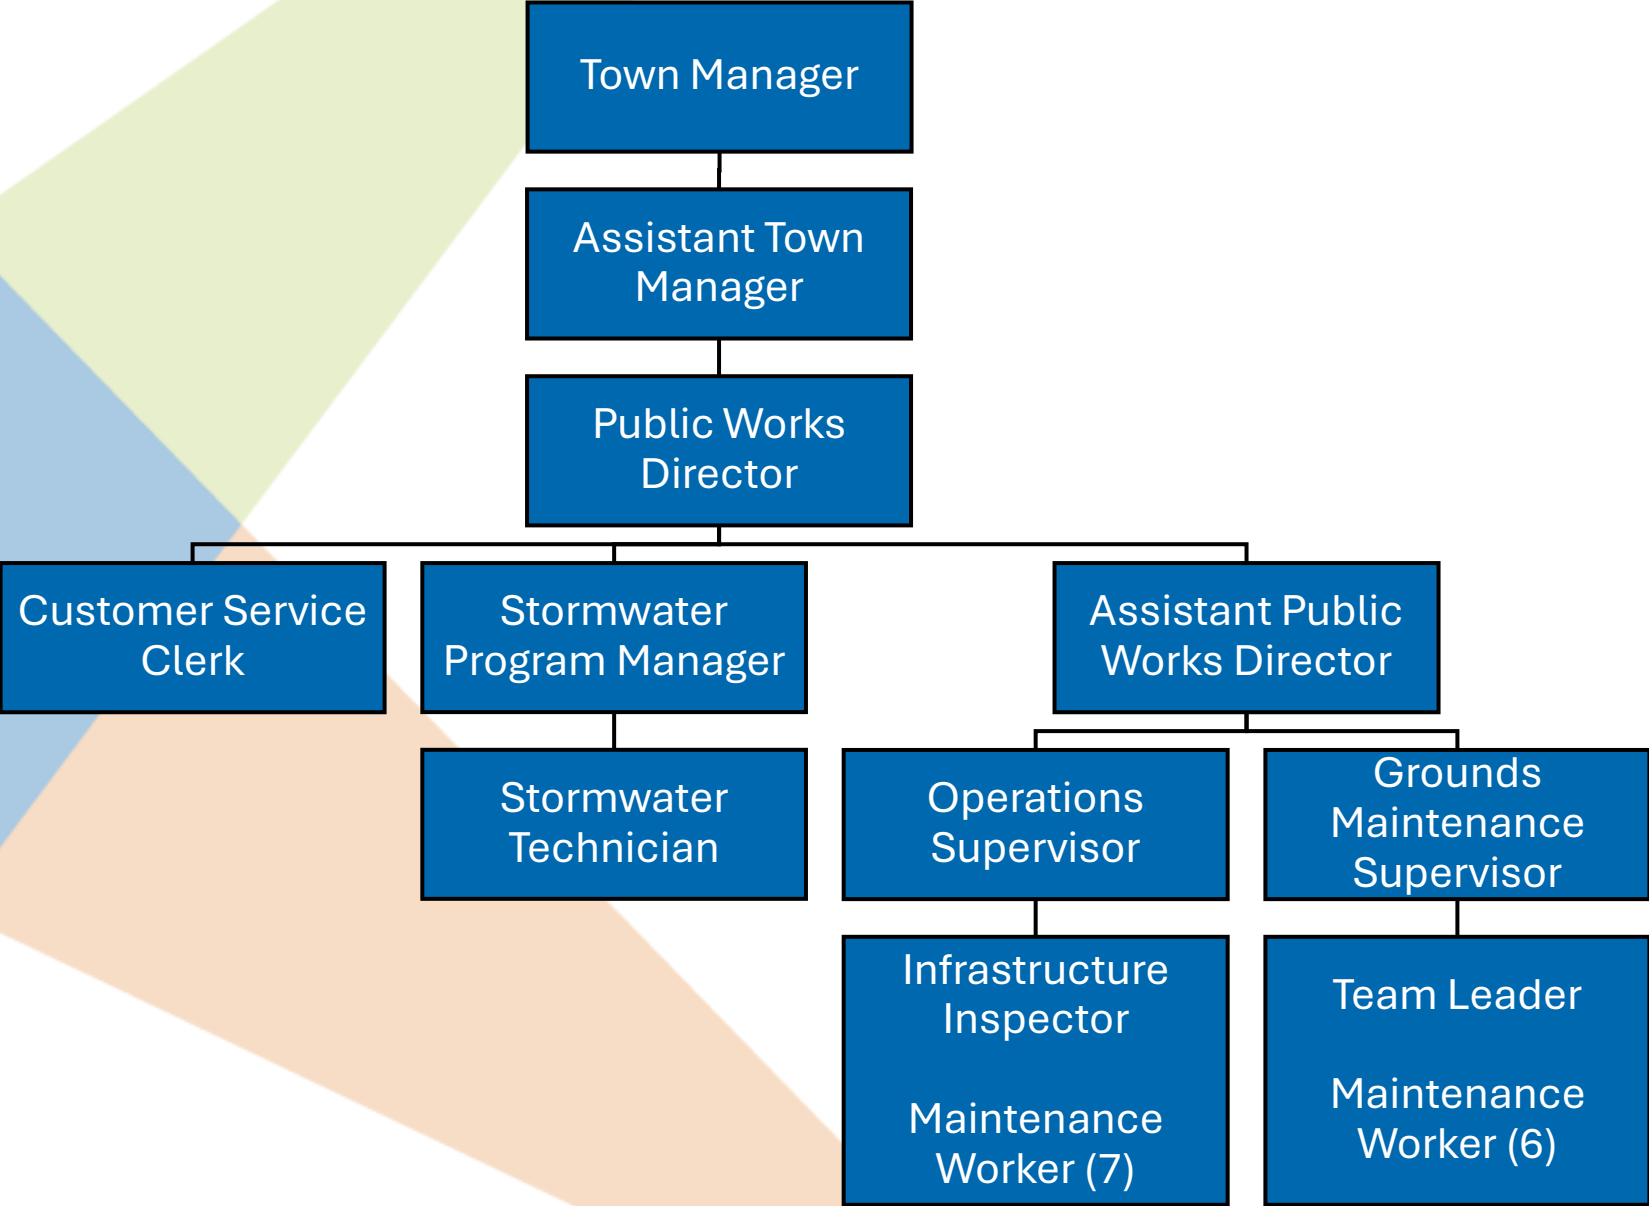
Town Manager

Assistant Town Manager

Public Works Director

Customer Service Clerk

Stormwater Program Manager

Assistant Public Works Director

Stormwater Technician

Operations Supervisor

Grounds Maintenance Supervisor

Infrastructure Inspector

Maintenance Worker (7)

Team Leader

Maintenance Worker (6)